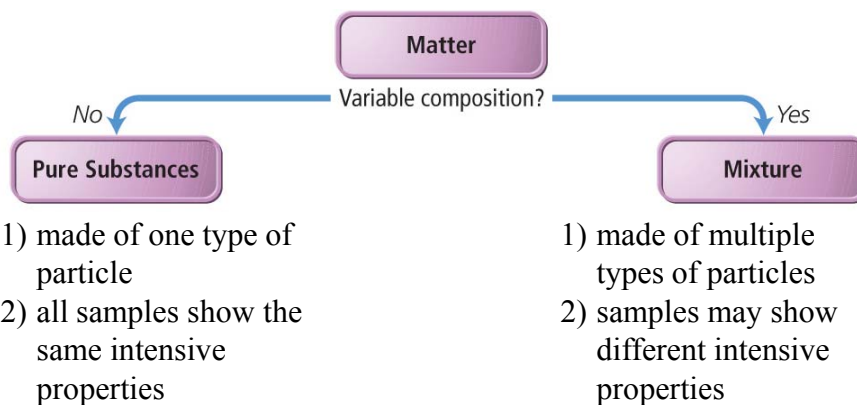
Matter

Variable composition?

No

Yes

Pure Substances

Mixture

1) made of one type of particle
2) all samples show the same intensive properties

1) made of multiple types of particles
2) samples may show different intensive properties